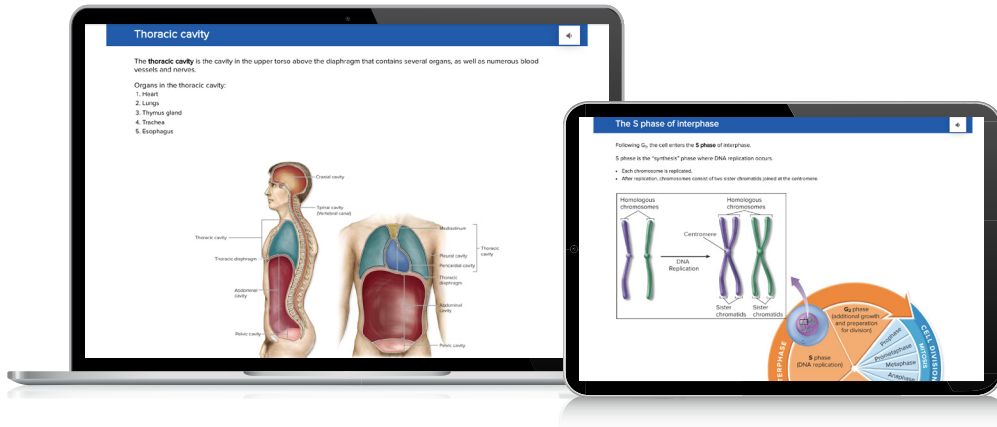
Thoracic cavity

The **thoracic cavity** is the cavity in the upper torso above the diaphragm that contains several organs, as well as numerous blood vessels and nerves.

Organs in the thoracic cavity:
1. Heart
2. Lungs
3. Thymus gland
4. Trachea
5. Esophagus

Cranial cavity

Spinal cavity (Vertebral canal)

Thoracic cavity

Thoracic diaphragm

Abdominal cavity

Pelvic cavity

Mediastinum

Pleural cavity

Pericardial cavity

Thoracic cavity

Thoracic diaphragm

Abdominal cavity

Pelvic cavity

The S phase of interphase

Following $G_1$, the cell enters the **S phase** of interphase.

S phase is the "synthesis" phase where DNA replication occurs.

• Each chromosome is replicated.
• After replication, chromosomes consist of two sister chromatids joined at the centromere.

Homologous chromosomes

DNA Replication

Homologous chromosomes

Centromere

Sister chromatids

Sister chromatids

$G_2$ phase (additional growth and preparation for division)

S phase (DNA replication)

INTERPHASE

CELL DIVISION

MITOSIS

Prophase

Prometaphase

Metaphase

Anaphase